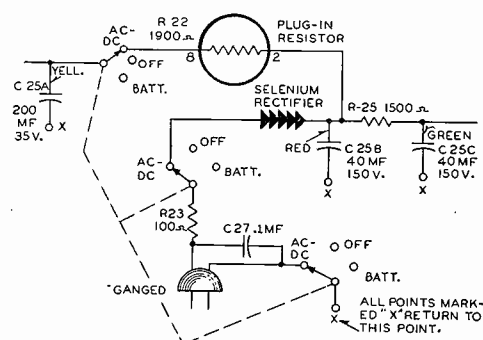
AC-DC
R 22
1900 Ω
PLUG-IN RESISTOR
8
2
OFF
BATT.
YELL.
C 25A
200 MF
35 V.
X
SELENIUM RECTIFIER
R-25 1500 Ω
RED
C 25B
40 MF
150 V.
X
GREEN
C 25C
40 MF
150 V.
X
AC-DC
OFF
BATT.
R23
100 Ω
C 27 .1MF
AC-DC
OFF
BATT.
GANGED
X
ALL POINTS MARKED "X" RETURN TO THIS POINT.